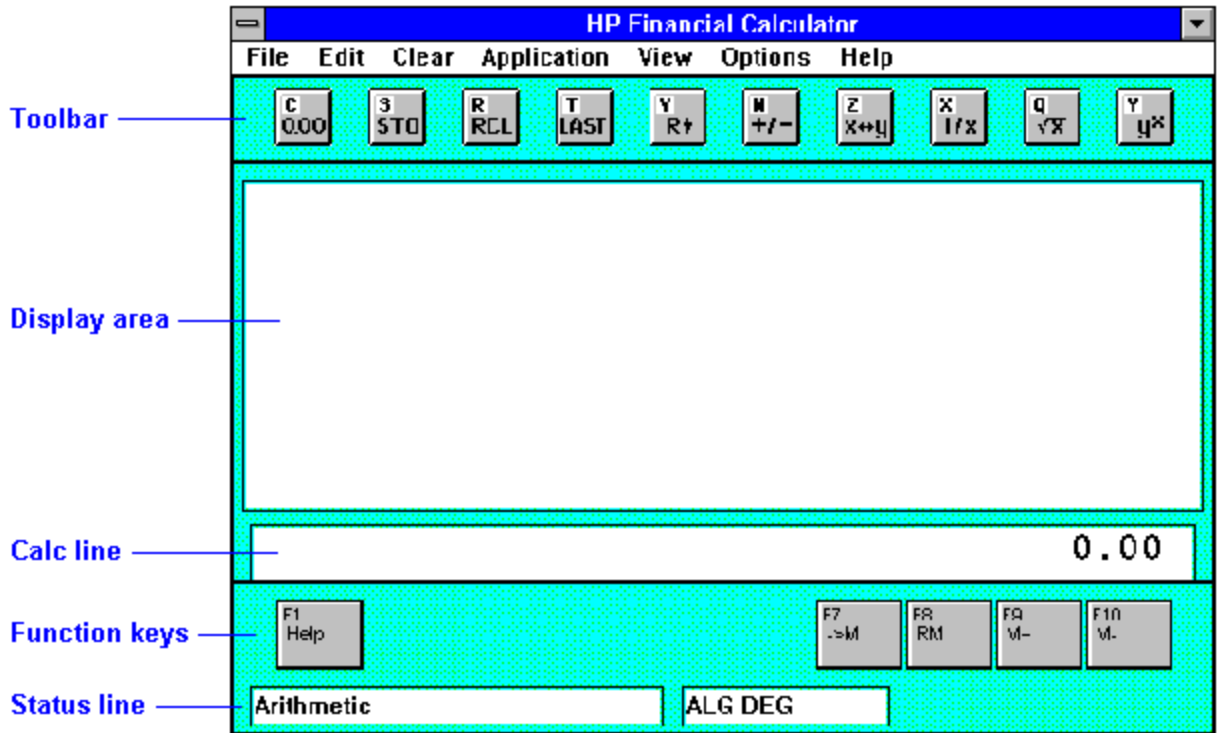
HP Financial Calculator

File Edit Clear Application View Options Help

Toolbar

C 0.00
S STO
R RCL
T LAST
Y R↑
N +/−
Z x↔y
X 1/x
Q √x
Y $y^x$

Display area

Calc line

0.00

Function keys

F1 Help

F7 ->M
F8 RM
F9 M-
F10 M-

Status line

Arithmetic

ALG DEG